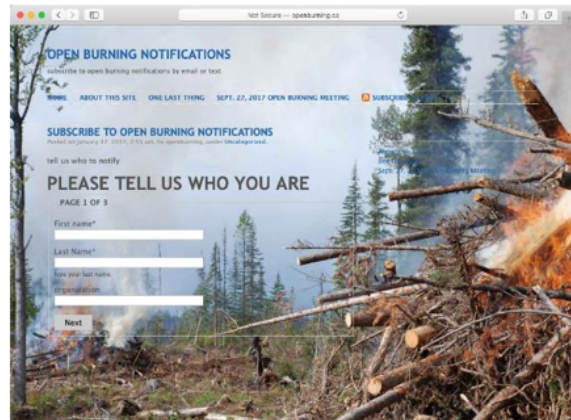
Not Secure — openburning.ca

OPEN BURNING NOTIFICATIONS

subscribe to open burning notifications by email or text

HOME ABOUT THIS SITE ONE LAST THING SEPT. 27, 2017 OPEN BURNING MEETING SUBSCRIB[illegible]

SUBSCRIBE TO OPEN BURNING NOTIFICATIONS

Posted on January 17, 2017, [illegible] am, by openburning, under Uncategorized.

tell us who to notify

PLEASE TELL US WHO YOU ARE

PAGE 1 OF 3

First name*

Last Name*

Type your last name

Organization

Next